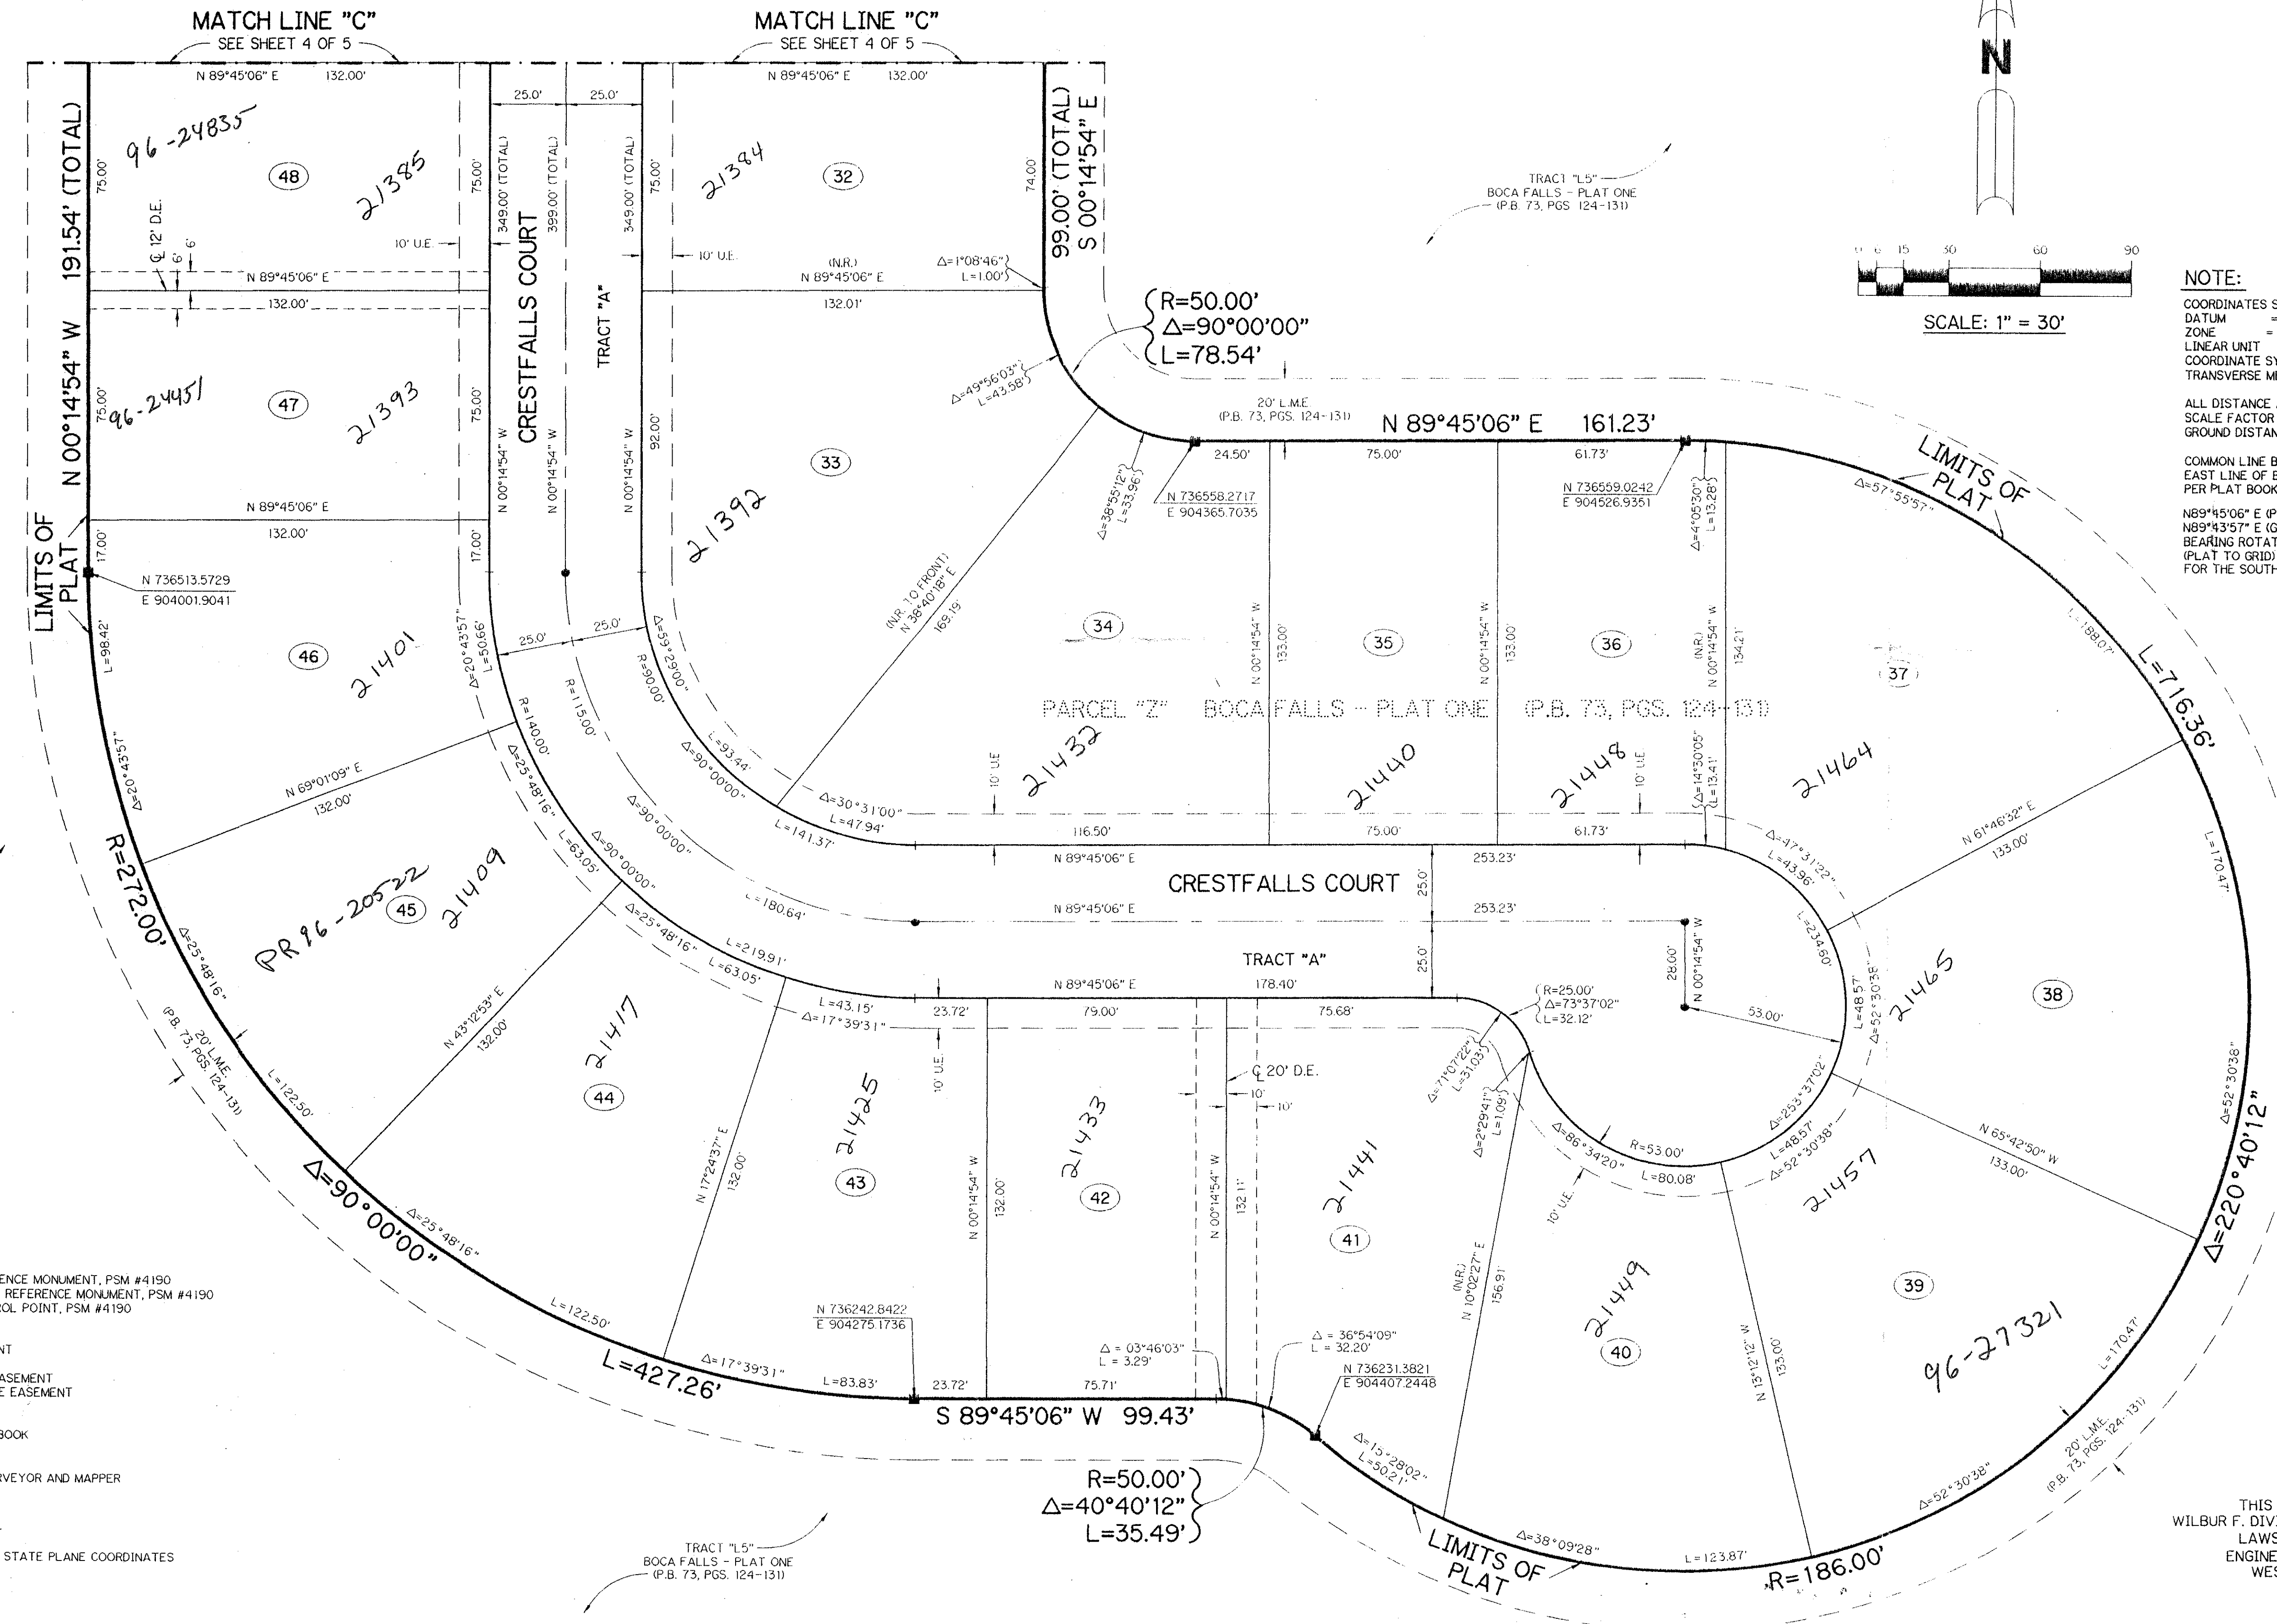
MATCH LINE "C"
SEE SHEET 4 OF 5

MATCH LINE "C"
SEE SHEET 4 OF 5

N

N 89°45'06" E 132.00'
N 89°45'06" E 132.00'
25.0' 25.0'

96-24835
48
21385
75.00'
75.00'
191.54' (TOTAL)
N 00°14'54" W
12' D.E.
6' 6'
10' U.E.
N 89°45'06" E
132.00'
349.00' (TOTAL)
399.00' (TOTAL)
349.00' (TOTAL)
CRESTFALLS COURT
TRACT "A"
75.00'
21384
32
74.00'
99.00' (TOTAL)
S 00°14'54" E
10' U.E.
(N.R.)
N 89°45'06" E
132.01'
Δ=1°08'46"
L=1.00'

TRACT "L5"
BOCA FALLS - PLAT ONE
(P.B. 73, PGS 124-131)

0 15 30 60 90
SCALE: 1" = 30'

NOTE:
COORDINATES S
DATUM =
ZONE =
LINEAR UNIT
COORDINATE SY
TRANSVERSE ME

ALL DISTANCE
SCALE FACTOR
GROUND DISTAN

COMMON LINE B
EAST LINE OF E
PER PLAT BOOK

N89°45'06" E (P
N89°43'57" E (G
BEARING ROTAT
(PLAT TO GRID)
FOR THE SOUTH

R=50.00'
Δ=90°00'00"
L=78.54'

75.00'
96-24451
47
21393
75.00'
N 00°14'54" W
N 00°14'54" W
N 00°14'54" W
92.00'
33
Δ=49°56'03"
L=43.58'
20' L.M.E
(P.B. 73, PGS. 124-131)
N 89°45'06" E 161.23'
24.50' 75.00' 61.73'
Δ=38°55'12"
L=33.96'
N 736558.2717
E 904365.7035
N 736559.0242
E 904526.9351
Δ=4°05'30"
L=13.28'
LIMITS OF PLAT
Δ=57°55'57"

N 89°45'06" E
132.00'
17.00'
17.00'
LIMITS OF PLAT
N 736513.5729
E 904001.9041
21392
(N.R. TO FRONT)
N 38°40'18" E
169.19'
Δ=20°43'57"
L=50.66'
25.0' 25.0'
Δ=59°29'00"
R=90.00'
R=115.00'
L=98.42'
46
21401
34
35
36
N 00°14'54" W
133.00'
N 00°14'54" W
133.00'
(N.R.)
N 00°14'54" W
134.21'
L=198.07'
37
L=716.36'

PARCEL "Z" BOCA FALLS - PLAT ONE (P.B. 73, PGS. 124-131)

R=140.00'
Δ=20°43'57"
Δ=25°48'16"
L=93.44'
Δ=90°00'00"
21432
21440
21448
21464
10' U.E.
10' U.E.
Δ=14°30'05"
L=13.41'
N 69°01'09" E
132.00'
L=63.05'
Δ=90°00'00"
Δ=30°31'00"
L=47.94'
L=141.37'
116.50' 75.00' 61.73'
N 89°45'06" E
253.23'
Δ=47°31'22"
L=43.96'
N 61°46'32" E
133.00'
L=170.47'
R=272.00'
PR96-20522
21409
45
Δ=90°00'00"
L=180.64'
CRESTFALLS COURT
25.0'
N 89°45'06" E
253.23'
N 00°14'54" W
28.00'
L=234.60'
Δ=25°48'16"
Δ=25°48'16"
L=219.91'
L=63.05'
TRACT "A"
N 89°45'06" E 178.40'
25.0'
R=25.00'
Δ=73°37'02"
L=32.12'
53.00'
21465
38
L=48.57'
Δ=52°30'38"
(P.B. 73, PGS. 124-131)
20' L.M.E.
N 43°12'53" E
132.00'
21417
L=43.15'
Δ=17°39'31"
23.72'
79.00'
75.68'
10' U.E.
20' D.E.
10' 10'
Δ=71°07'22"
L=31.03'
Δ=2°29'41"
L=1.09'
Δ=25°37'02"
L=48.57'
Δ=52°30'38"
Δ=52°30'38"
L=122.50'
44
N 17°24'37" E
132.00'
21425
43
N 00°14'54" W
132.00'
21433
42
N 00°14'54" W
132.11'
21441
41
Δ=86°34'20"
R=53.00'
L=80.08'
10' U.E.
21457
N 65°42'50" W
133.00'
Δ=220°40'12"
Δ=90°00'00"
Δ=25°48'16"

ENCE MONUMENT, PSM #4190
REFERENCE MONUMENT, PSM #4190
ROL POINT, PSM #4190
NT
ASEMENT
E EASEMENT
BOOK
RVEYOR AND MAPPER
STATE PLANE COORDINATES

L=122.50'
L=427.26'
Δ=17°39'31"
L=83.83'
N 736242.8422
E 904275.1736
23.72'
75.71'
Δ = 03°46'03"
L = 3.29'
Δ = 36°54'09"
L = 32.20'
N 736231.3821
E 904407.2448
(N.R.)
N 10°02'27" E
156.91'
21449
40
N 13°12'12" W
133.00'
39
96-27321
L=170.47'
20' L.M.E.
(P.B. 73, PGS. 124-131)
S 89°45'06" W 99.43'
R=50.00'
Δ=40°40'12"
L=35.49'
Δ=15°28'02"
L=50.21'
LIMITS OF PLAT
Δ=38°09'28"
L=123.87'
R=186.00'
Δ=52°30'38"

TRACT "L5"
BOCA FALLS - PLAT ONE
(P.B. 73, PGS. 124-131)

THIS
WILBUR F. DIV
LAWS
ENGINE
WES